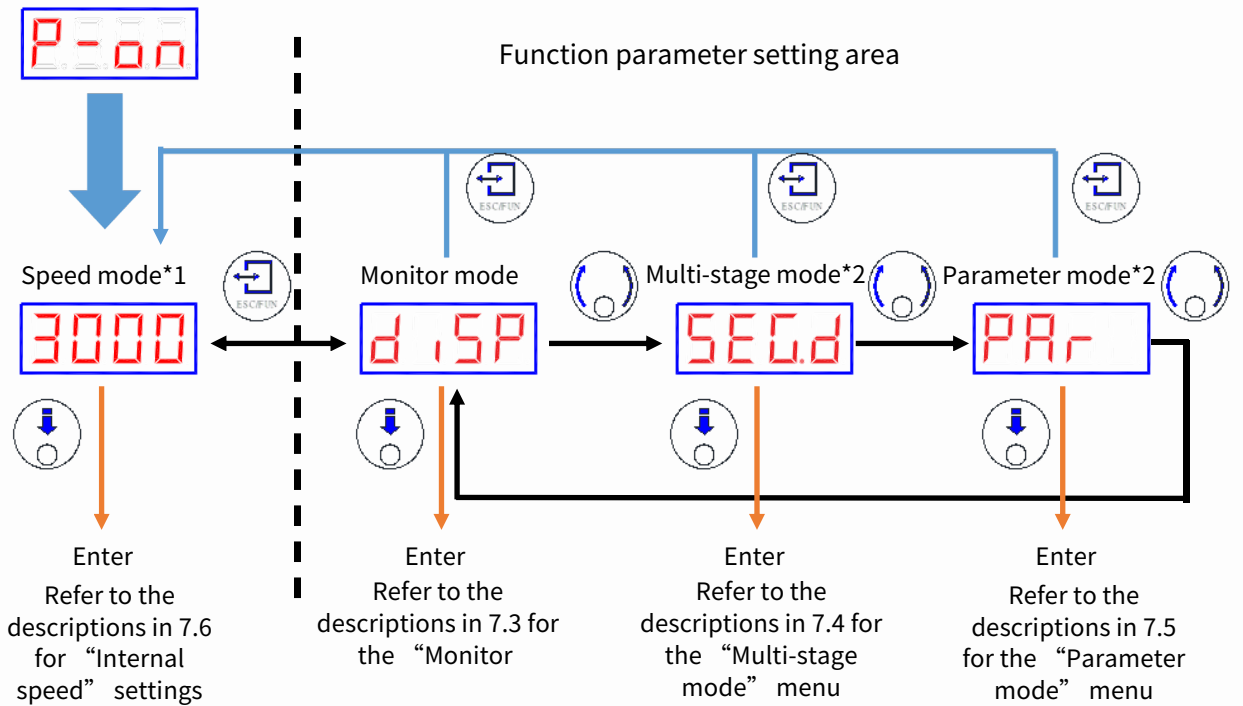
P-on

Function parameter setting area

ESC/FUN

ESC/FUN

ESC/FUN

ESC/FUN

Speed mode*1

3000

Enter
Refer to the descriptions in 7.6 for “Internal speed” settings

Monitor mode

d iSP

Enter
Refer to the descriptions in 7.3 for the “Monitor

Multi-stage mode*2

SEG.d

Enter
Refer to the descriptions in 7.4 for the “Multi-stage mode” menu

Parameter mode*2

PAr

Enter
Refer to the descriptions in 7.5 for the “Parameter mode” menu